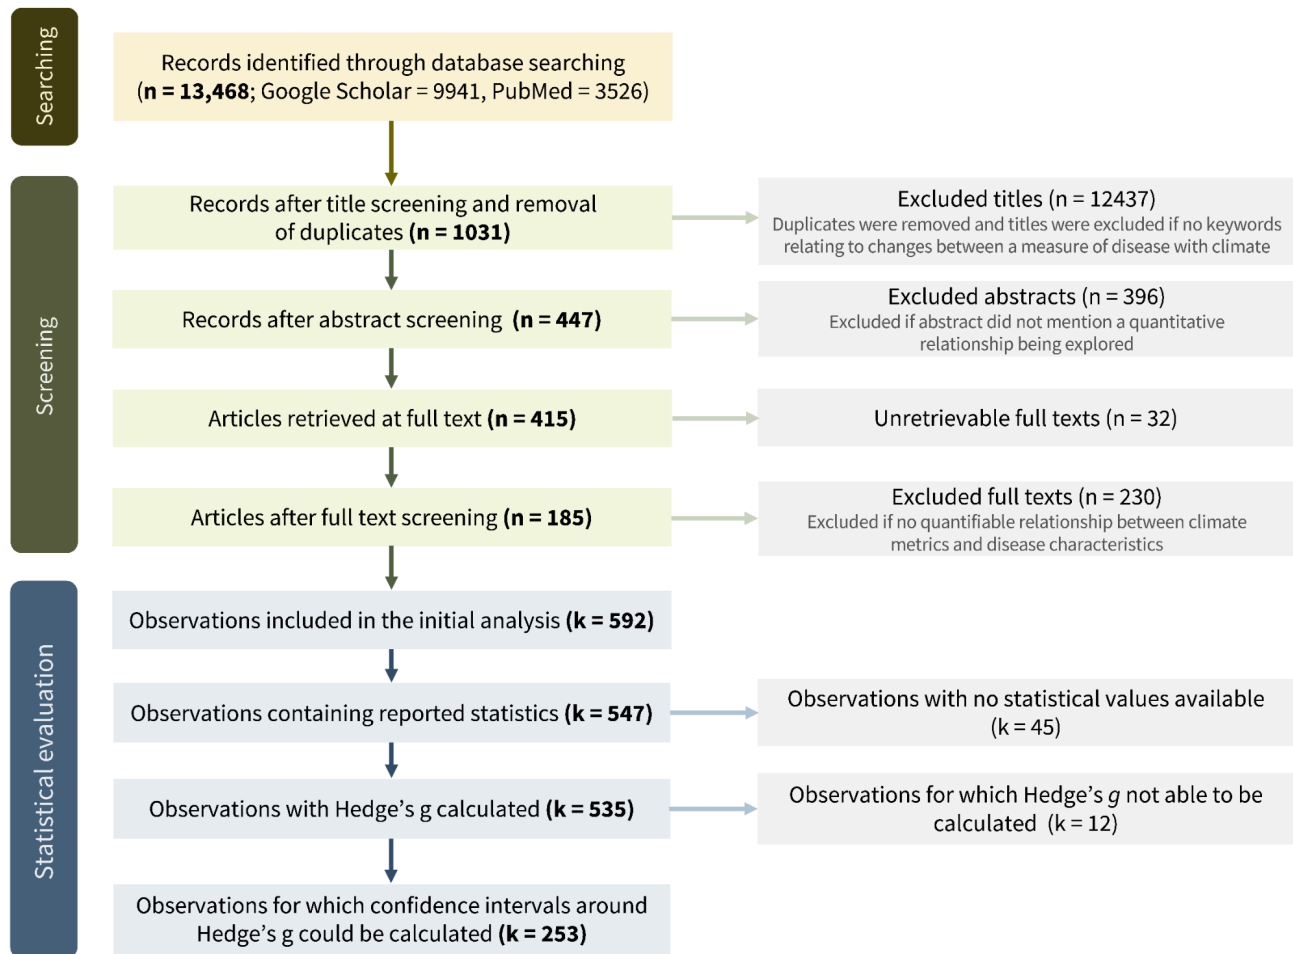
Searching

Records identified through database searching (n = 13,468; Google Scholar = 9941, PubMed = 3526)

Screening

Records after title screening and removal of duplicates (n = 1031)

Excluded titles (n = 12437)
Duplicates were removed and titles were excluded if no keywords relating to changes between a measure of disease with climate

Records after abstract screening (n = 447)

Excluded abstracts (n = 396)
Excluded if abstract did not mention a quantitative relationship being explored

Articles retrieved at full text (n = 415)

Unretrievable full texts (n = 32)

Articles after full text screening (n = 185)

Excluded full texts (n = 230)
Excluded if no quantifiable relationship between climate metrics and disease characteristics

Statistical evaluation

Observations included in the initial analysis (k = 592)

Observations containing reported statistics (k = 547)

Observations with no statistical values available (k = 45)

Observations with Hedge's g calculated (k = 535)

Observations for which Hedge's g not able to be calculated (k = 12)

Observations for which confidence intervals around Hedge's g could be calculated (k = 253)